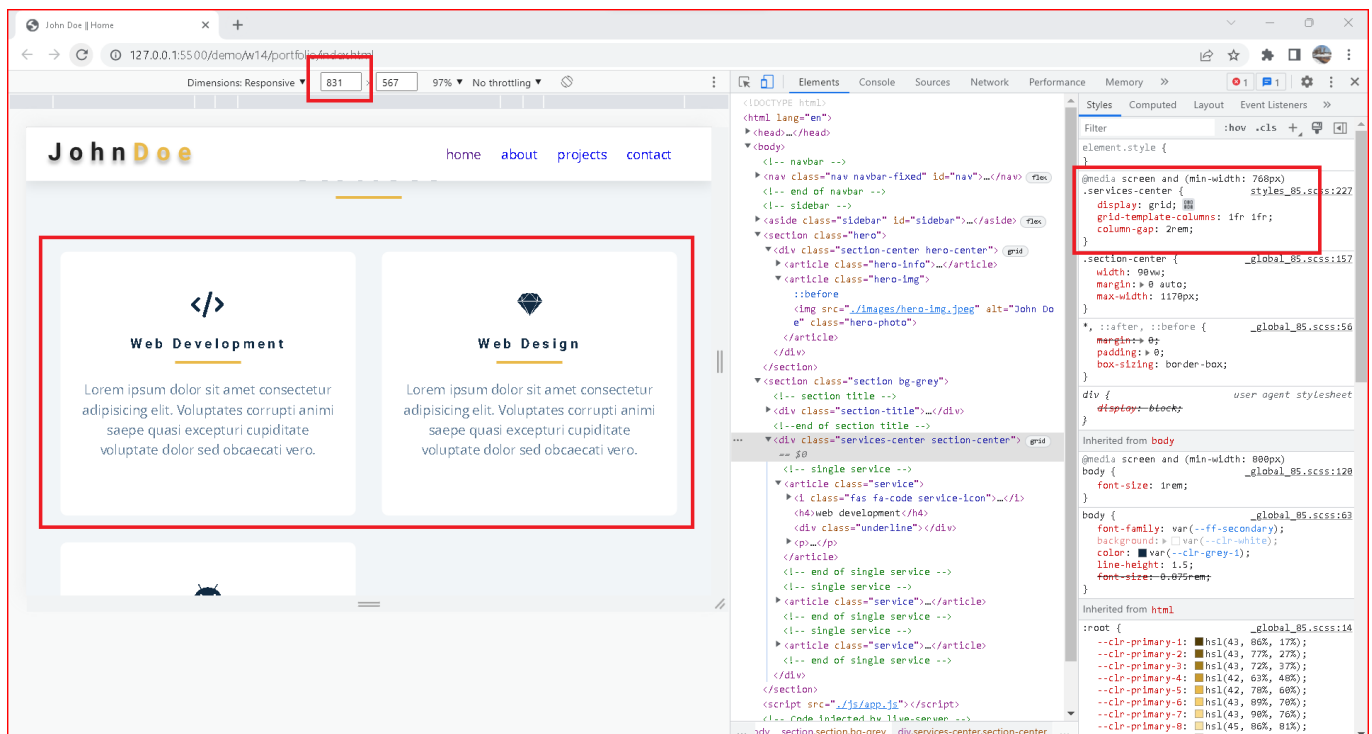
John Doe || Home

127.0.0.1:5500/demo/w14/portfolio/index.html

Dimensions: Responsive ▼ 831 × 567 97% ▼ No throttling ▼

JohnDoe

home about projects contact

</>

Web Development

Lorem ipsum dolor sit amet consectetur adipisicing elit. Voluptates corrupti animi saepe quasi excepturi cupiditate voluptate dolor sed obcaecati vero.

Web Design

Lorem ipsum dolor sit amet consectetur adipisicing elit. Voluptates corrupti animi saepe quasi excepturi cupiditate voluptate dolor sed obcaecati vero.

Elements Console Sources Network Performance Memory »

<!DOCTYPE html>
<html lang="en">
▶<head>…</head>
▼<body>
<!-- navbar -->
▶<nav class="nav navbar-fixed" id="nav">…</nav> flex
<!-- end of navbar -->
<!-- sidebar -->
▶<aside class="sidebar" id="sidebar">…</aside> flex
▼<section class="hero">
▼<div class="section-center hero-center"> grid
▶<article class="hero-info">…</article>
▼<article class="hero-img">
::before
<img src="./images/hero-img.jpeg" alt="John Doe" class="hero-photo">
</article>
</div>
</section>
▼<section class="section bg-grey">
<!-- section title -->
▶<div class="section-title">…</div>
<!--end of section title -->
▼<div class="services-center section-center"> grid
== $0
<!-- single service -->
▼<article class="service">
▶<i class="fas fa-code service-icon">…</i>
<h4>web development</h4>
<div class="underline"></div>
▶<p>…</p>
</article>
<!-- end of single service -->
<!-- single service -->
▶<article class="service">…</article>
<!-- end of single service -->
<!-- single service -->
▶<article class="service">…</article>
<!-- end of single service -->
</div>
</section>
<script src="./js/app.js"></script>
<!-- Code injected by live-server -->

section.section.bg-grey div.services-center.section-center

Styles Computed Layout Event Listeners »

Filter :hov .cls +

element.style {
}

@media screen and (min-width: 768px)
.services-center { styles_85.scss:227
display: grid;
grid-template-columns: 1fr 1fr;
column-gap: 2rem;
}

.section-center { _global_85.scss:157
width: 90vw;
margin: ▶ 0 auto;
max-width: 1170px;
}

*, ::after, ::before { _global_85.scss:56
margin: ▶ 0;
padding: ▶ 0;
box-sizing: border-box;
}

div { user agent stylesheet
display: block;
}

Inherited from body

@media screen and (min-width: 800px)
body { _global_85.scss:120
font-size: 1rem;
}

body { _global_85.scss:63
font-family: var(--ff-secondary);
background: ▶ var(--clr-white);
color: var(--clr-grey-1);
line-height: 1.5;
font-size: 0.875rem;
}

Inherited from html

:root { _global_85.scss:14
--clr-primary-1: hsl(43, 86%, 17%);
--clr-primary-2: hsl(43, 77%, 27%);
--clr-primary-3: hsl(43, 72%, 37%);
--clr-primary-4: hsl(42, 63%, 48%);
--clr-primary-5: hsl(42, 78%, 60%);
--clr-primary-6: hsl(43, 89%, 70%);
--clr-primary-7: hsl(43, 90%, 76%);
--clr-primary-8: hsl(45, 86%, 81%);